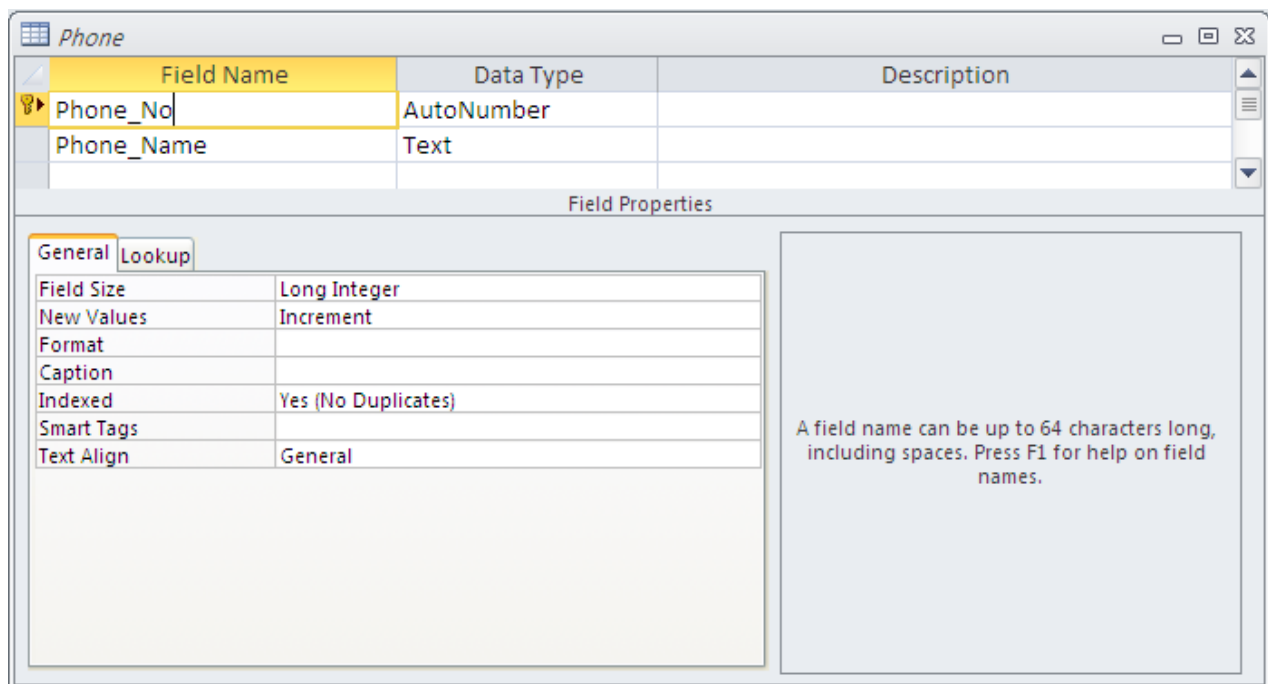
Phone

| Field Name | Data Type | Description |
|---|---|---|
| Phone_No | AutoNumber | |
| Phone_Name | Text | |

Field Properties

General Lookup

| Field Size | Long Integer |
|---|---|
| New Values | Increment |
| Format | |
| Caption | |
| Indexed | Yes (No Duplicates) |
| Smart Tags | |
| Text Align | General |

A field name can be up to 64 characters long, including spaces. Press F1 for help on field names.